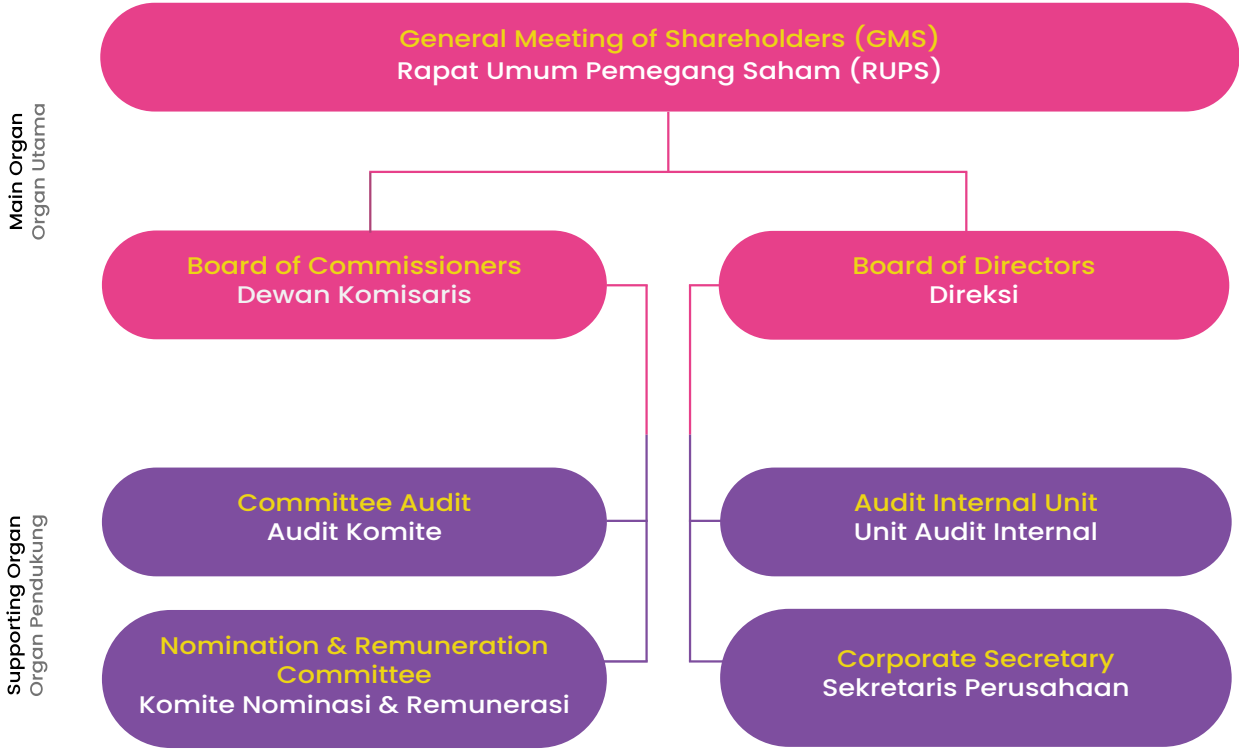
Main Organ
Organ Utama

General Meeting of Shareholders (GMS)
Rapat Umum Pemegang Saham (RUPS)

Board of Commissioners
Dewan Komisaris

Board of Directors
Direksi

Supporting Organ
Organ Pendukung

Committee Audit
Audit Komite

Audit Internal Unit
Unit Audit Internal

Nomination & Remuneration Committee
Komite Nominasi & Remunerasi

Corporate Secretary
Sekretaris Perusahaan